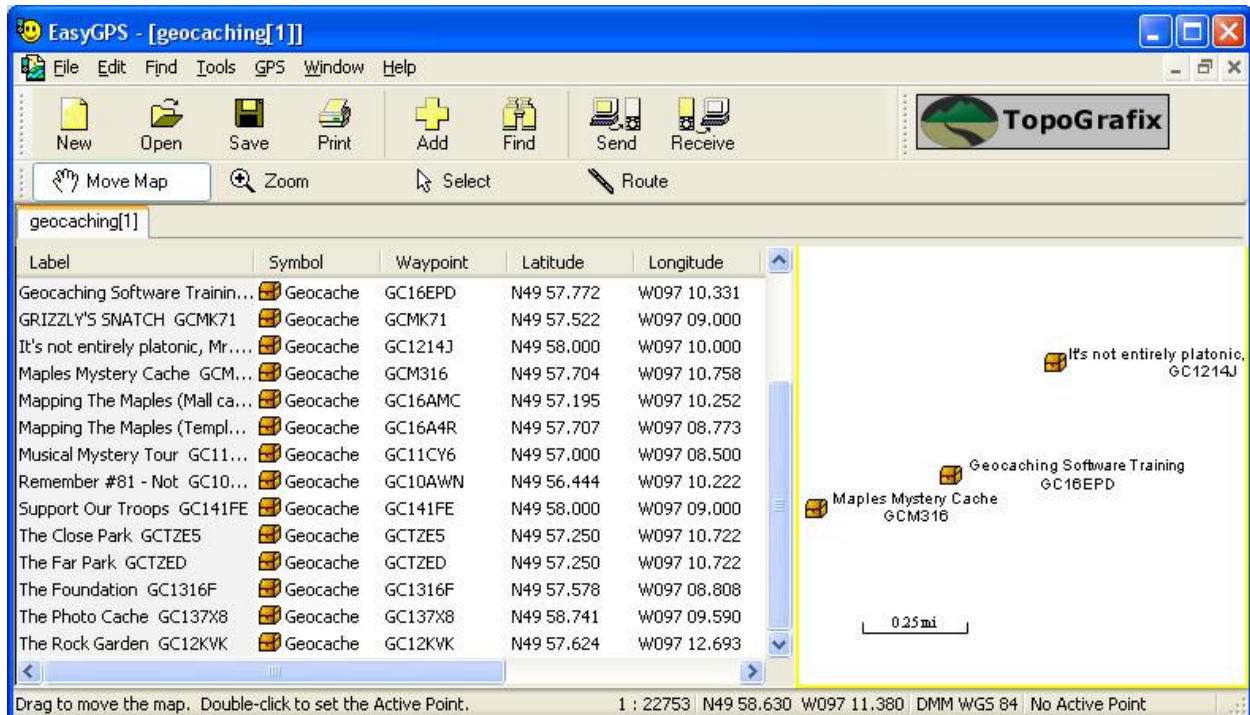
EasyGPS - [geocaching[1]]

File Edit Find Tools GPS Window Help

New Open Save Print Add Find Send Receive

TopoGrafix

Move Map Zoom Select Route

geocaching[1]

| Label | Symbol | Waypoint | Latitude | Longitude |
|---|---|---|---|---|
| Geocaching Software Trainin... | Geocache | GC16EPD | N49 57.772 | W097 10.331 |
| GRIZZLY'S SNATCH GCMK71 | Geocache | GCMK71 | N49 57.522 | W097 09.000 |
| It's not entirely platonic, Mr.... | Geocache | GC1214J | N49 58.000 | W097 10.000 |
| Maples Mystery Cache GCM... | Geocache | GCM316 | N49 57.704 | W097 10.758 |
| Mapping The Maples (Mall ca... | Geocache | GC16AMC | N49 57.195 | W097 10.252 |
| Mapping The Maples (Templ... | Geocache | GC16A4R | N49 57.707 | W097 08.773 |
| Musical Mystery Tour GC11... | Geocache | GC11CY6 | N49 57.000 | W097 08.500 |
| Remember #81 - Not GC10... | Geocache | GC10AWN | N49 56.444 | W097 10.222 |
| Support Our Troops GC141FE | Geocache | GC141FE | N49 58.000 | W097 09.000 |
| The Close Park GCTZE5 | Geocache | GCTZE5 | N49 57.250 | W097 10.722 |
| The Far Park GCTZED | Geocache | GCTZED | N49 57.250 | W097 10.722 |
| The Foundation GC1316F | Geocache | GC1316F | N49 57.578 | W097 08.808 |
| The Photo Cache GC137X8 | Geocache | GC137X8 | N49 58.741 | W097 09.590 |
| The Rock Garden GC12KVK | Geocache | GC12KVK | N49 57.624 | W097 12.693 |

It's not entirely platonic, GC1214J

Geocaching Software Training GC16EPD

Maples Mystery Cache GCM316

0.25 mi

Drag to move the map. Double-click to set the Active Point.

1 : 22753 N49 58.630 W097 11.380 DMM WGS 84 No Active Point